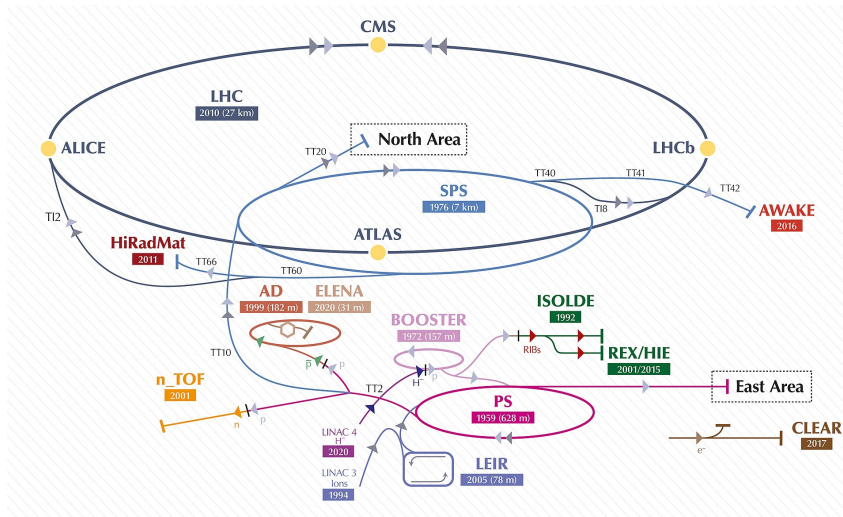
CMS

LHC
2010 (27 km)

ALICE

North Area

TT20

LHCb

TT40

TT41

TT42

SPS
1976 (7 km)

TI8

AWAKE
2016

TI2

HiRadMat
2011

TT66

ATLAS

TT60

AD
1999 (182 m)

ELENA
2020 (31 m)

BOOSTER
1972 (157 m)

ISOLDE
1992

RIBs

REX/HIE
2001/2015

TT10

$\bar{p}$

p

n_TOF
2001

n

p

TT2

H⁻

p

East Area

PS
1959 (628 m)

LINAC 4
H⁻
2020

LINAC 3
Ions
1994

LEIR
2005 (78 m)

e⁻

CLEAR
2017